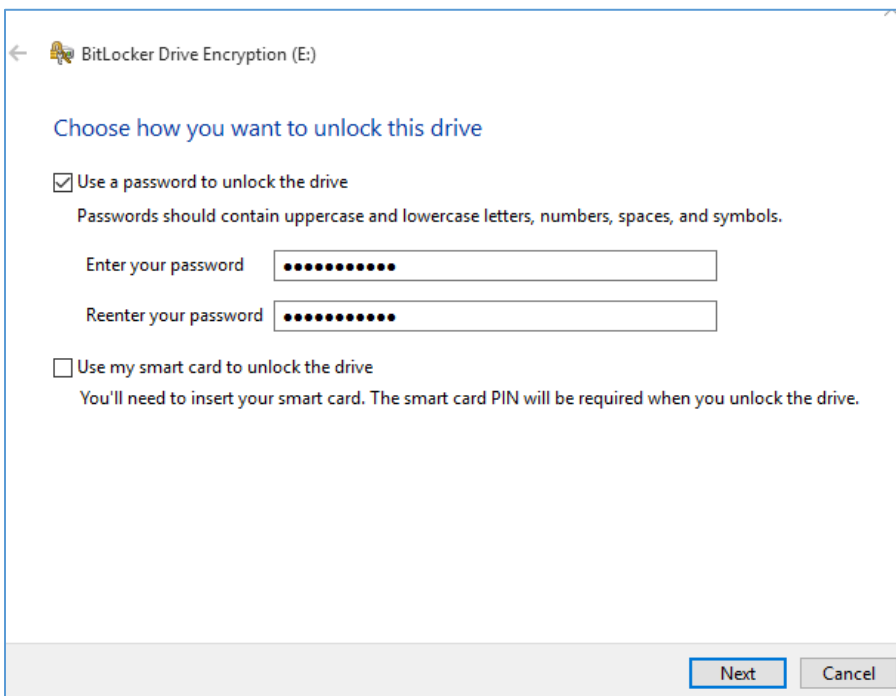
BitLocker Drive Encryption (E:)

Choose how you want to unlock this drive

Use a password to unlock the drive

Passwords should contain uppercase and lowercase letters, numbers, spaces, and symbols.

Enter your password ●●●●●●●●●●●

Reenter your password ●●●●●●●●●●●

Use my smart card to unlock the drive

You'll need to insert your smart card. The smart card PIN will be required when you unlock the drive.

Next Cancel